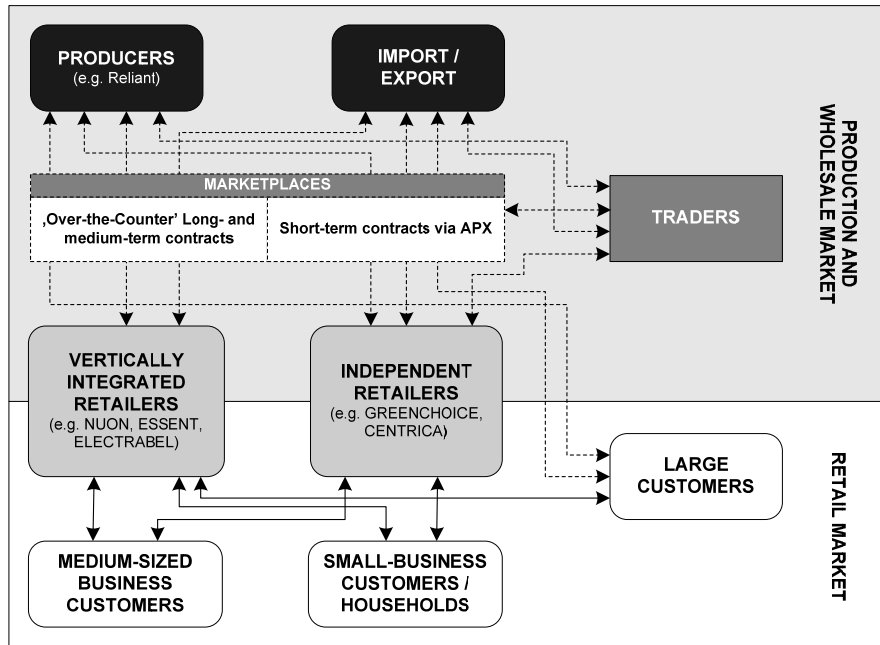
PRODUCERS
(e.g. Reliant)

IMPORT / EXPORT

PRODUCTION AND WHOLESALE MARKET

MARKETPLACES

‚Over-the-Counter' Long- and medium-term contracts

Short-term contracts via APX

TRADERS

VERTICALLY INTEGRATED RETAILERS
(e.g. NUON, ESSENT, ELECTRABEL)

INDEPENDENT RETAILERS
(e.g. GREENCHOICE, CENTRICA)

LARGE CUSTOMERS

RETAIL MARKET

MEDIUM-SIZED BUSINESS CUSTOMERS

SMALL-BUSINESS CUSTOMERS / HOUSEHOLDS